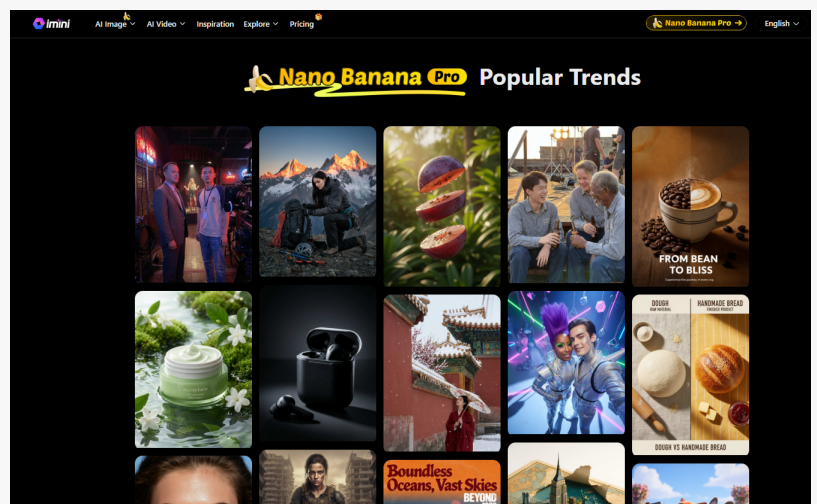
imini AI Image AI Video Inspiration Explore Pricing

Nano Banana Pro →

English

Nano Banana Pro Popular Trends

FROM BEAN TO BLISS

DOUGH HANDMADE BREAD

DOUGH VS HANDMADE BREAD

Boundless Oceans, Vast Skies BEYOND